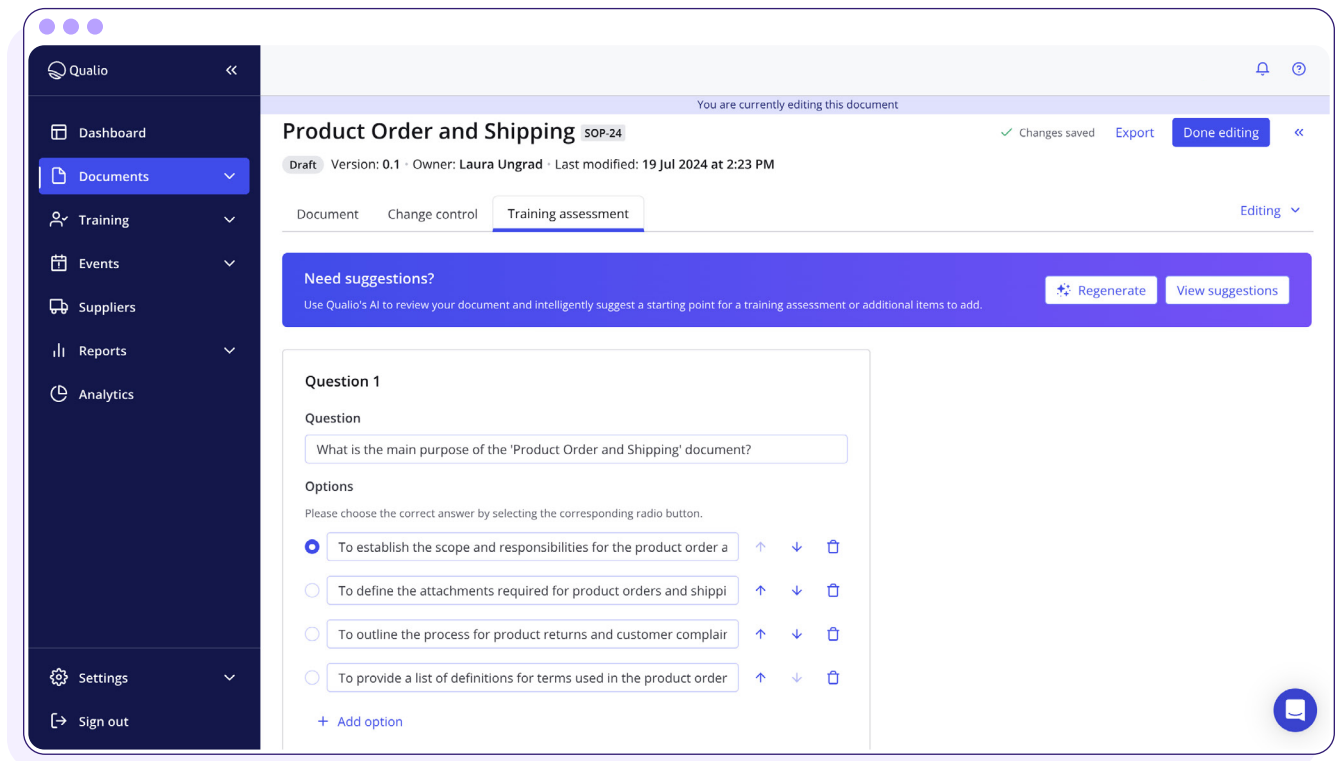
Qualio

Dashboard
Documents
Training
Events
Suppliers
Reports
Analytics

Settings
Sign out

You are currently editing this document

Product Order and Shipping SOP-24

Changes saved Export Done editing

Draft Version: 0.1 · Owner: Laura Ungrad · Last modified: 19 Jul 2024 at 2:23 PM

Document Change control Training assessment

Editing

Need suggestions?
Use Qualio's AI to review your document and intelligently suggest a starting point for a training assessment or additional items to add.

Regenerate View suggestions

Question 1

Question
What is the main purpose of the 'Product Order and Shipping' document?

Options
Please choose the correct answer by selecting the corresponding radio button.

To establish the scope and responsibilities for the product order a
To define the attachments required for product orders and shippi
To outline the process for product returns and customer complair
To provide a list of definitions for terms used in the product order

+ Add option